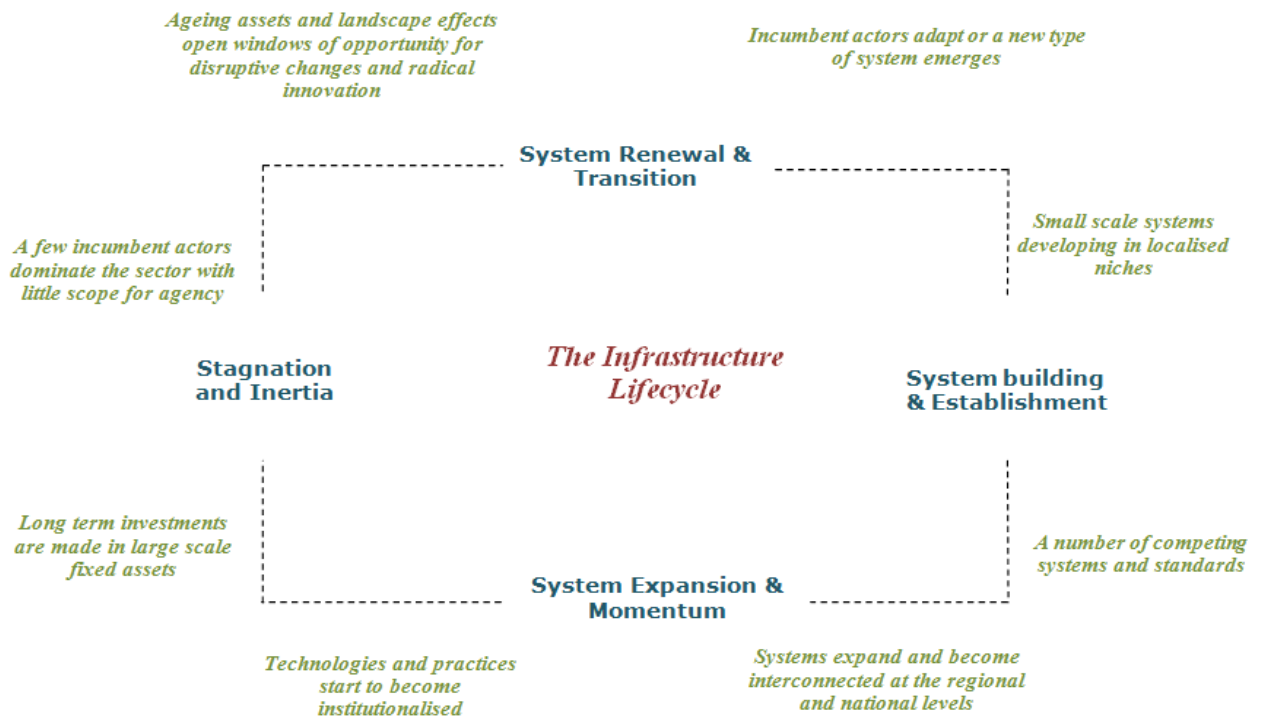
Ageing assets and landscape effects open windows of opportunity for disruptive changes and radical innovation

Incumbent actors adapt or a new type of system emerges

System Renewal & Transition

A few incumbent actors dominate the sector with little scope for agency

Small scale systems developing in localised niches

Stagnation and Inertia

The Infrastructure Lifecycle

System building & Establishment

Long term investments are made in large scale fixed assets

A number of competing systems and standards

System Expansion & Momentum

Technologies and practices start to become institutionalised

Systems expand and become interconnected at the regional and national levels